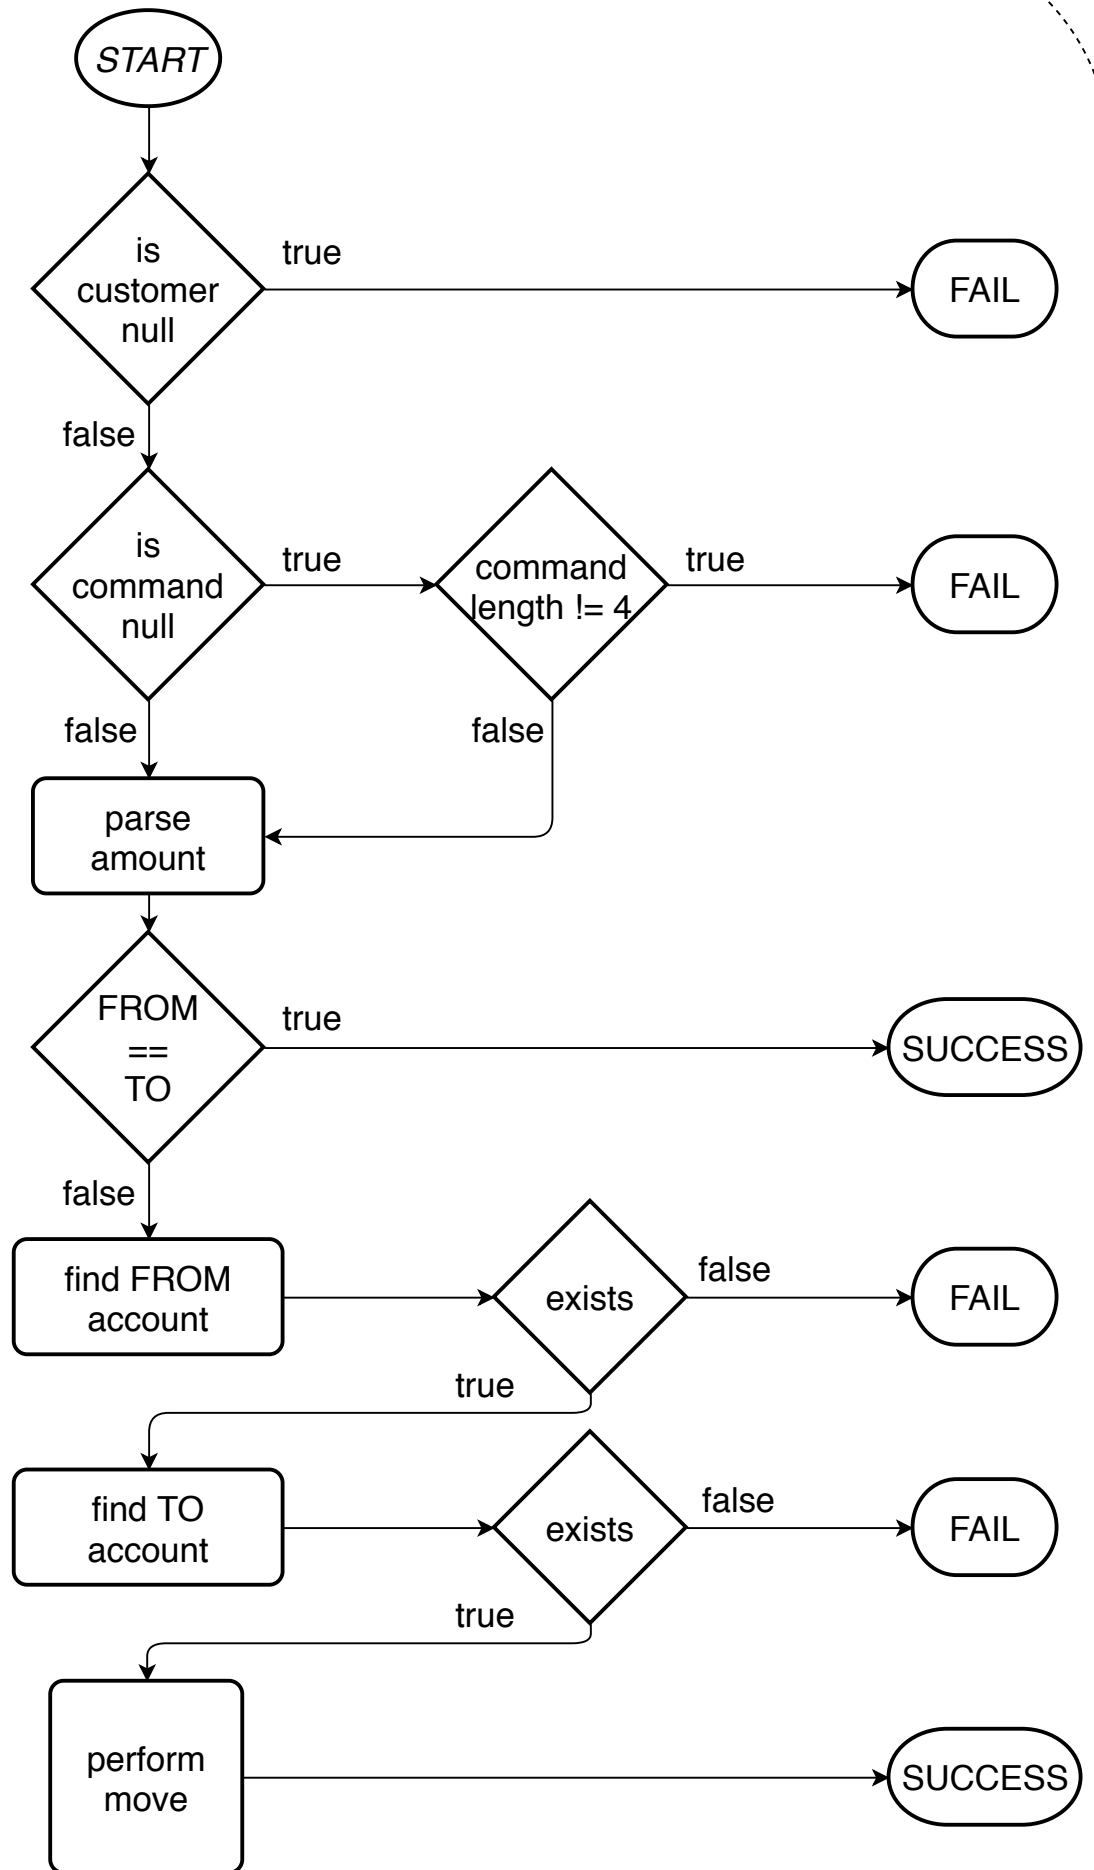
START

is customer null

true

FAIL

false

is command null

true

command length != 4

true

FAIL

false

false

parse amount

FROM == TO

true

SUCCESS

false

find FROM account

exists

false

FAIL

true

find TO account

exists

false

FAIL

true

perform move

SUCCESS